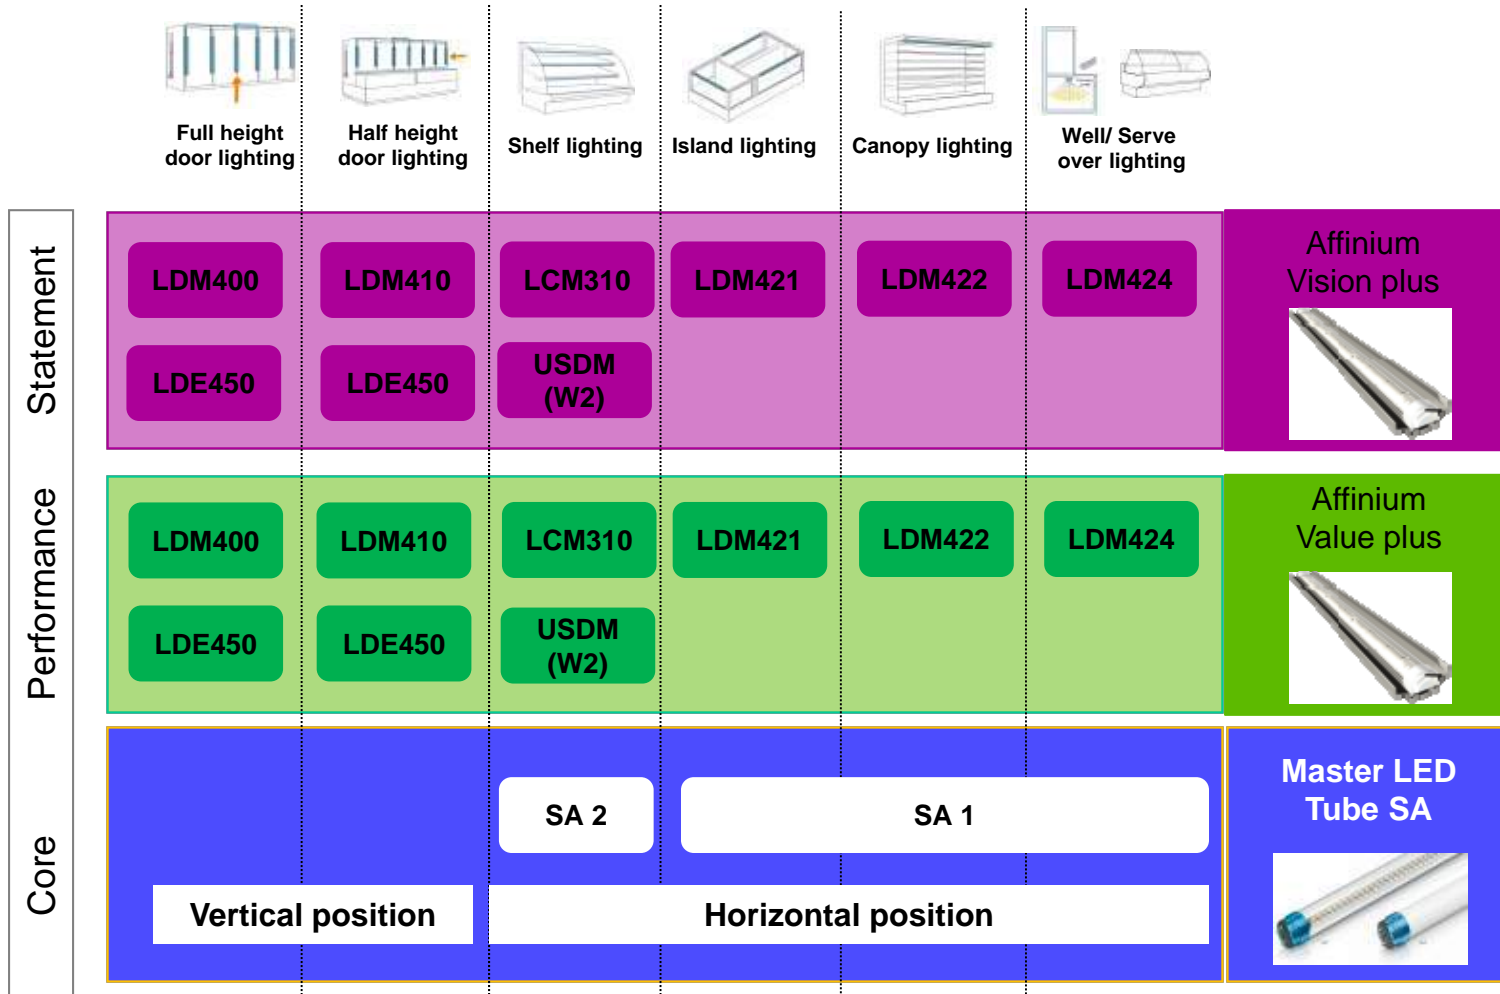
| | Full height door lighting | Half height door lighting | Shelf lighting | Island lighting | Canopy lighting | Well/ Serve over lighting | |
|---|---|---|---|---|---|---|---|
| Statement | LDM400 | LDM410 | LCM310 | LDM421 | LDM422 | LDM424 | Affinium Vision plus |
| | LDE450 | LDE450 | USDM (W2) | | | | |
| Performance | LDM400 | LDM410 | LCM310 | LDM421 | LDM422 | LDM424 | Affinium Value plus |
| | LDE450 | LDE450 | USDM (W2) | | | | |
| Core | | | SA 2 | SA 1 | | | Master LED Tube SA |
| | Vertical position | | Horizontal position | | | | |